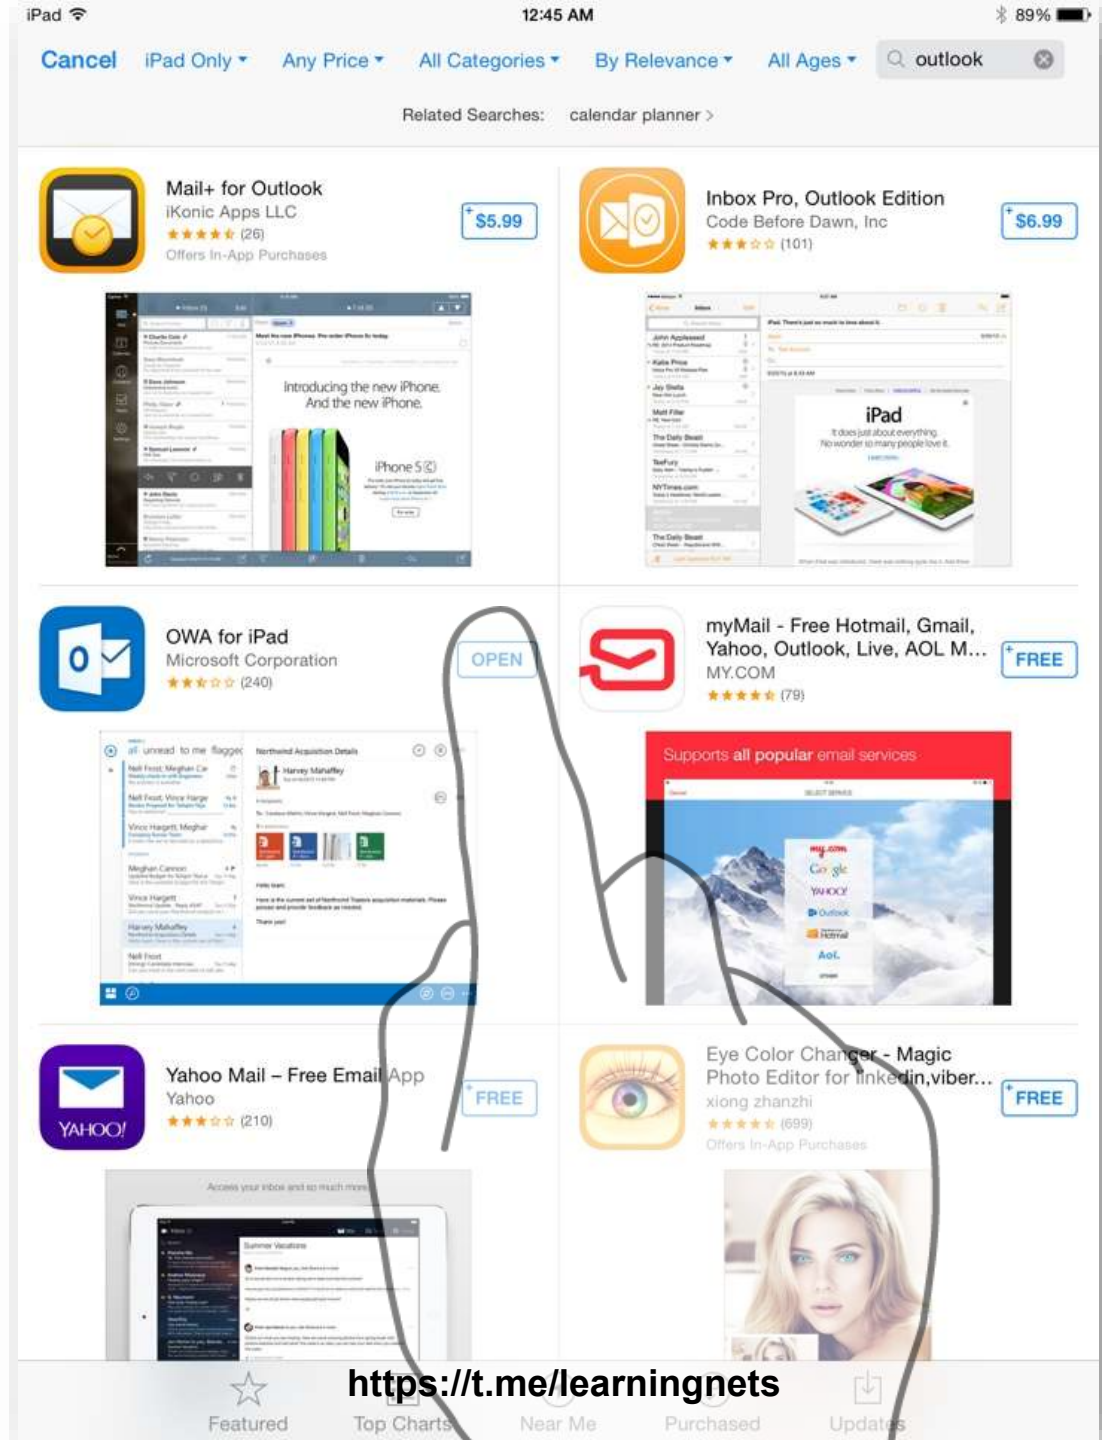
iPad 12:45 AM 89%

Cancel iPad Only Any Price All Categories By Relevance All Ages outlook

Related Searches: calendar planner >

Mail+ for Outlook
iKonic Apps LLC
★★★★★ (26)
Offers In-App Purchases
$5.99

Introducing the new iPhone. And the new iPhone.
iPhone 5C

Inbox Pro, Outlook Edition
Code Before Dawn, Inc
★★★☆☆ (101)
$6.99

iPad
It does just about everything. No wonder so many people love it.

OWA for iPad
Microsoft Corporation
★★★☆☆ (240)
OPEN

all unread to me flagged
Northwind Acquisition Details
Harvey Mahaffey

myMail - Free Hotmail, Gmail, Yahoo, Outlook, Live, AOL M...
MY.COM
★★★★★ (79)
FREE

Supports all popular email services
my.com
Google
YAHOO!
Outlook
Hotmail
AOL.

Yahoo Mail – Free Email App
Yahoo
★★★☆☆ (210)
FREE

YAHOO!

Access your inbox and so much more

Summer Vacations

Eye Color Changer - Magic Photo Editor for linkedin,viber...
xiong zhanzhi
★★★★★ (699)
Offers In-App Purchases
FREE

https://t.me/learningnets

Featured Top Charts Near Me Purchased Updates